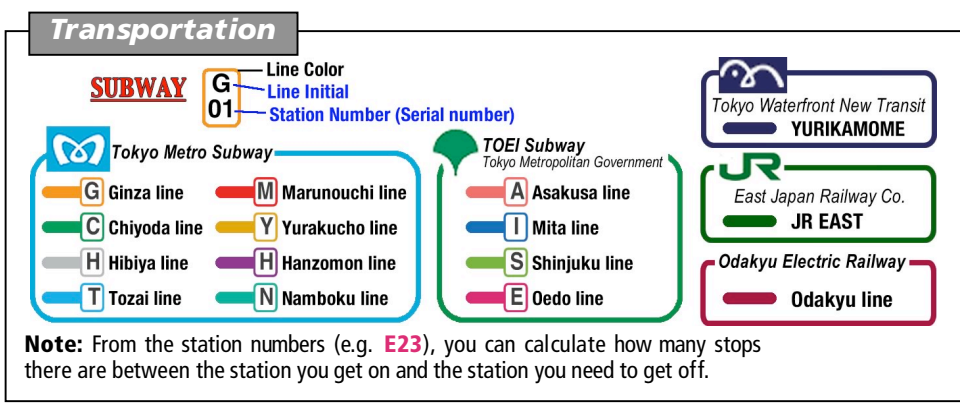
Transportation

SUBWAY

G
01

Line Color
Line Initial
Station Number (Serial number)

Tokyo Metro Subway

G Ginza line
M Marunouchi line
C Chiyoda line
Y Yurakucho line
H Hibiya line
H Hanzomon line
T Tozai line
N Namboku line

TOEI Subway
Tokyo Metropolitan Government

A Asakusa line
I Mita line
S Shinjuku line
E Oedo line

Tokyo Waterfront New Transit
YURIKAMOME

JR
East Japan Railway Co.
JR EAST

Odakyu Electric Railway
Odakyu line

Note: From the station numbers (e.g. E23), you can calculate how many stops there are between the station you get on and the station you need to get off.